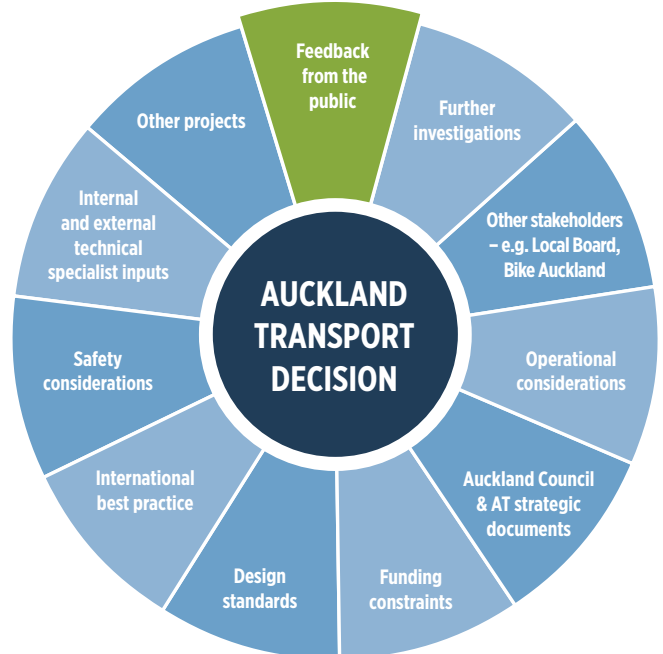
AUCKLAND TRANSPORT DECISION

Feedback from the public

Further investigations

Other stakeholders – e.g. Local Board, Bike Auckland

Operational considerations

Auckland Council & AT strategic documents

Funding constraints

Design standards

International best practice

Safety considerations

Internal and external technical specialist inputs

Other projects